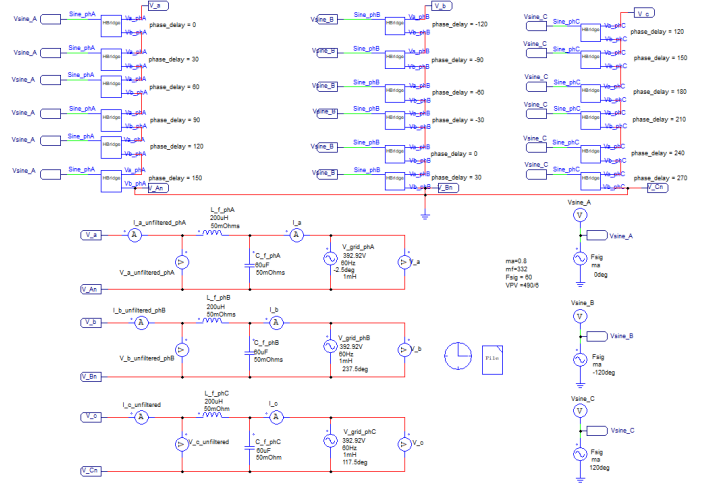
Vsine_A Sine_phA HBridge Va_phA V_a Vb_phA phase_delay = 0

Vsine_A Sine_phA HBridge Va_phA Vb_phA phase_delay = 30

Vsine_A Sine_phA HBridge Va_phA Vb_phA phase_delay = 60

Vsine_A Sine_phA HBridge Va_phA Vb_phA phase_delay = 90

Vsine_A Sine_phA HBridge Va_phA Vb_phA phase_delay = 120

Vsine_A Sine_phA HBridge Va_phA Vb_phA phase_delay = 150 V_An

Vsine_B Sine_phB HBridge Va_phB V_b Vb_phB phase_delay = -120

Vsine_B Sine_phB HBridge Va_phB Vb_phB phase_delay = -90

Vsine_B Sine_phB HBridge Va_phB Vb_phB phase_delay = -60

Vsine_B Sine_phB HBridge Va_phB Vb_phB phase_delay = -30

Vsine_B Sine_phB HBridge Va_phB Vb_phB phase_delay = 0

Vsine_B Sine_phB HBridge Va_phB Vb_phB phase_delay = 30 V_Bn

Vsine_C Sine_phC HBridge Va_phC V_c Vb_phC phase_delay = 120

Vsine_C Sine_phC HBridge Va_phC Vb_phC phase_delay = 150

Vsine_C Sine_phC HBridge Va_phC Vb_phC phase_delay = 180

Vsine_C Sine_phC HBridge Va_phC Vb_phC phase_delay = 210

Vsine_C Sine_phC HBridge Va_phC Vb_phC phase_delay = 240

Vsine_C Sine_phC HBridge Va_phC Vb_phC phase_delay = 270 V_Cn

V_a I_a_unfiltered_phA L_f_phA 200uH 50mOhms I_a V_a_unfiltered_phA C_f_phA 60uF 50mOhms V_grid_phA 392.92V 60Hz -2.5deg 1mH V_a V_An

V_b I_b_unfiltered_phB L_f_phB 200uH 50mOhms I_b V_b_unfiltered_phB C_f_phB 60uF 50mOhms V_grid_phB 392.92V 60Hz 1mH 237.5deg V_b V_Bn

V_c I_c_unfiltered L_f_phC 200uH 50mOhm I_c V_c_unfiltered C_f_phC 60uF 50mOhm V_grid_phC 392.92V 60Hz 1mH 117.5deg V_c V_Cn

ma=0.8
mf=332
Fsig = 60
VPV =490/6

File

Vsine_A Vsine_A Fsig ma 0deg

Vsine_B Vsine_B Fsig ma -120deg

Vsine_C Vsine_C Fsig ma 120deg